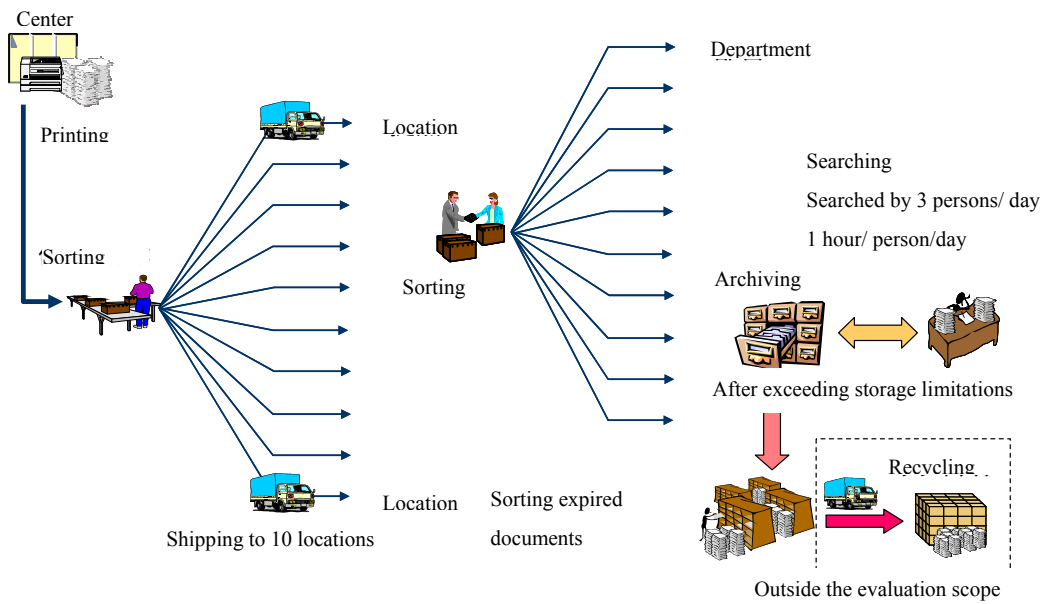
Center

Printing

Sorting

Location

Location

Shipping to 10 locations

Sorting

Department

Searching

Searched by 3 persons/ day

1 hour/ person/day

Archiving

After exceeding storage limitations

Sorting expired documents

Recycling

Outside the evaluation scope